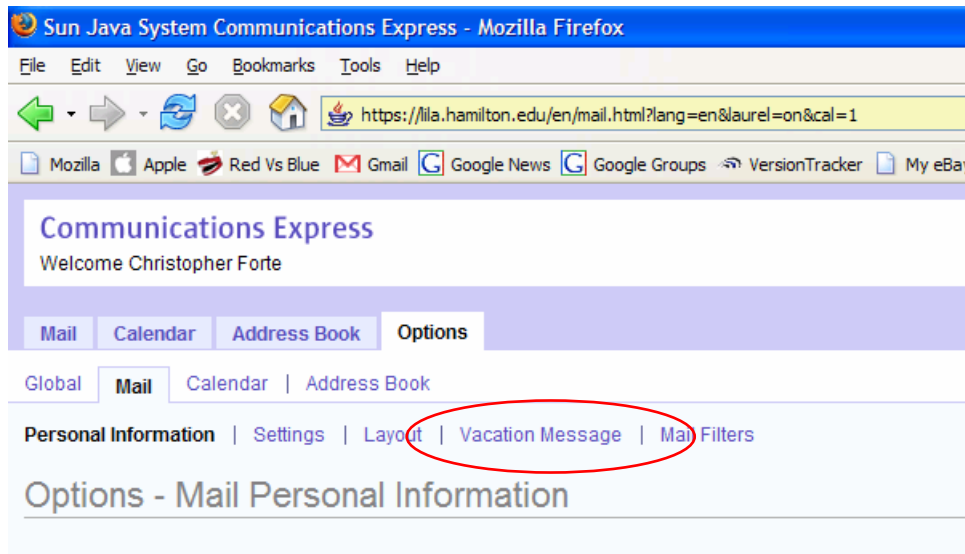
Sun Java System Communications Express - Mozilla Firefox

File Edit View Go Bookmarks Tools Help

https://lila.hamilton.edu/en/mail.html?lang=en&laurel=on&cal=1

Mozilla Apple Red Vs Blue Gmail Google News Google Groups VersionTracker My eBa

Communications Express
Welcome Christopher Forte

Mail Calendar Address Book Options

Global Mail Calendar | Address Book

Personal Information | Settings | Layout | Vacation Message | Mail Filters

Options - Mail Personal Information